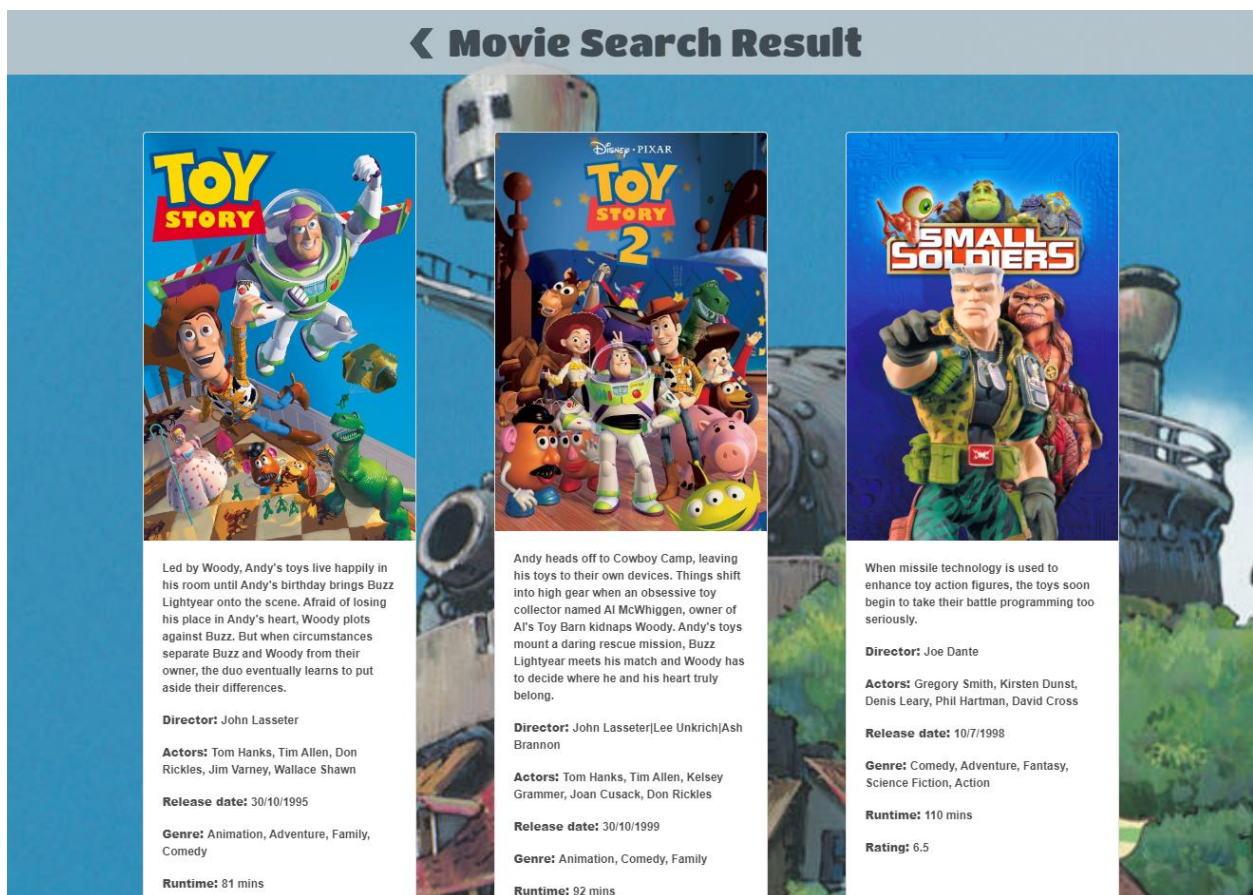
❮ Movie Search Result

TOY STORY

Led by Woody, Andy's toys live happily in his room until Andy's birthday brings Buzz Lightyear onto the scene. Afraid of losing his place in Andy's heart, Woody plots against Buzz. But when circumstances separate Buzz and Woody from their owner, the duo eventually learns to put aside their differences.

Director: John Lasseter

Actors: Tom Hanks, Tim Allen, Don Rickles, Jim Varney, Wallace Shawn

Release date: 30/10/1995

Genre: Animation, Adventure, Family, Comedy

Runtime: 81 mins

Disney · PIXAR
TOY STORY 2

Andy heads off to Cowboy Camp, leaving his toys to their own devices. Things shift into high gear when an obsessive toy collector named Al McWhiggen, owner of Al's Toy Barn kidnaps Woody. Andy's toys mount a daring rescue mission, Buzz Lightyear meets his match and Woody has to decide where he and his heart truly belong.

Director: John Lasseter|Lee Unkrich|Ash Brannon

Actors: Tom Hanks, Tim Allen, Kelsey Grammer, Joan Cusack, Don Rickles

Release date: 30/10/1999

Genre: Animation, Comedy, Family

Runtime: 92 mins

SMALL SOLDIERS

When missile technology is used to enhance toy action figures, the toys soon begin to take their battle programming too seriously.

Director: Joe Dante

Actors: Gregory Smith, Kirsten Dunst, Denis Leary, Phil Hartman, David Cross

Release date: 10/7/1998

Genre: Comedy, Adventure, Fantasy, Science Fiction, Action

Runtime: 110 mins

Rating: 6.5